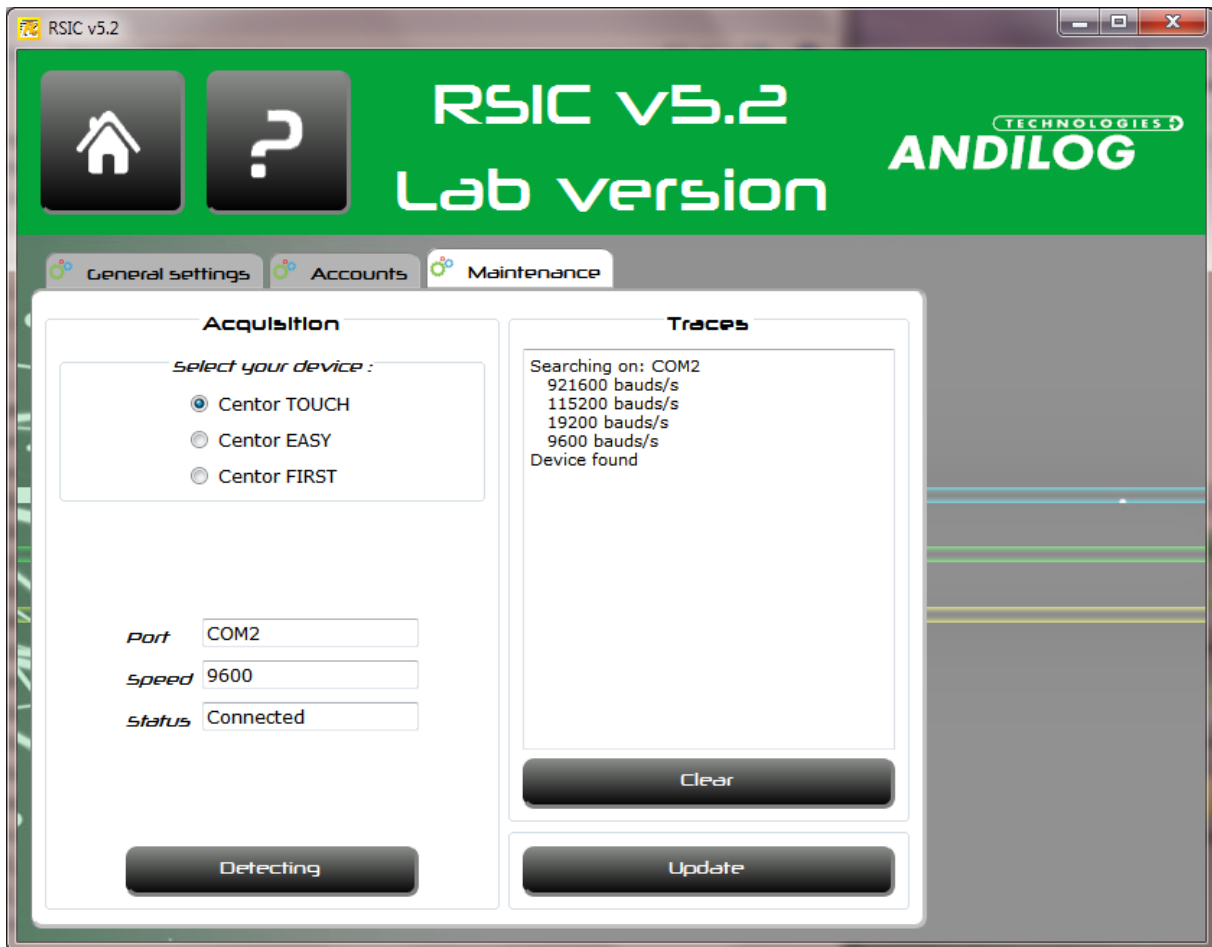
RSIC v5.2

RSIC v5.2
Lab version

TECHNOLOGIES
ANDILOG

General settings
Accounts
Maintenance

Acquisition

Select your device :

Centor TOUCH
Centor EASY
Centor FIRST

Port COM2
Speed 9600
Status Connected

Detecting

Traces

Searching on: COM2
921600 bauds/s
115200 bauds/s
19200 bauds/s
9600 bauds/s
Device found

Clear

Update